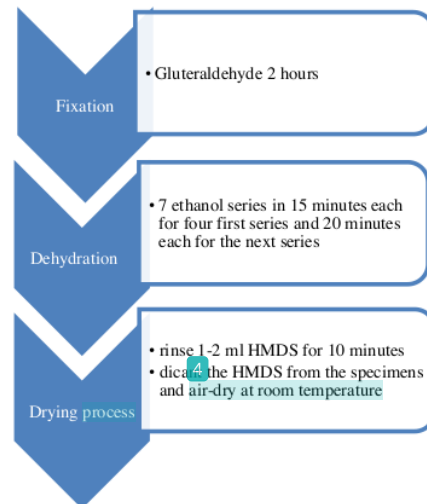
Fixation

• Gluteraldehyde 2 hours

Dehydration

• 7 ethanol series in 15 minutes each for four first series and 20 minutes each for the next series

Drying process

• rinse 1-2 ml HMDS for 10 minutes
• dica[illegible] the HMDS from the specimens and air-dry at room temperature

4